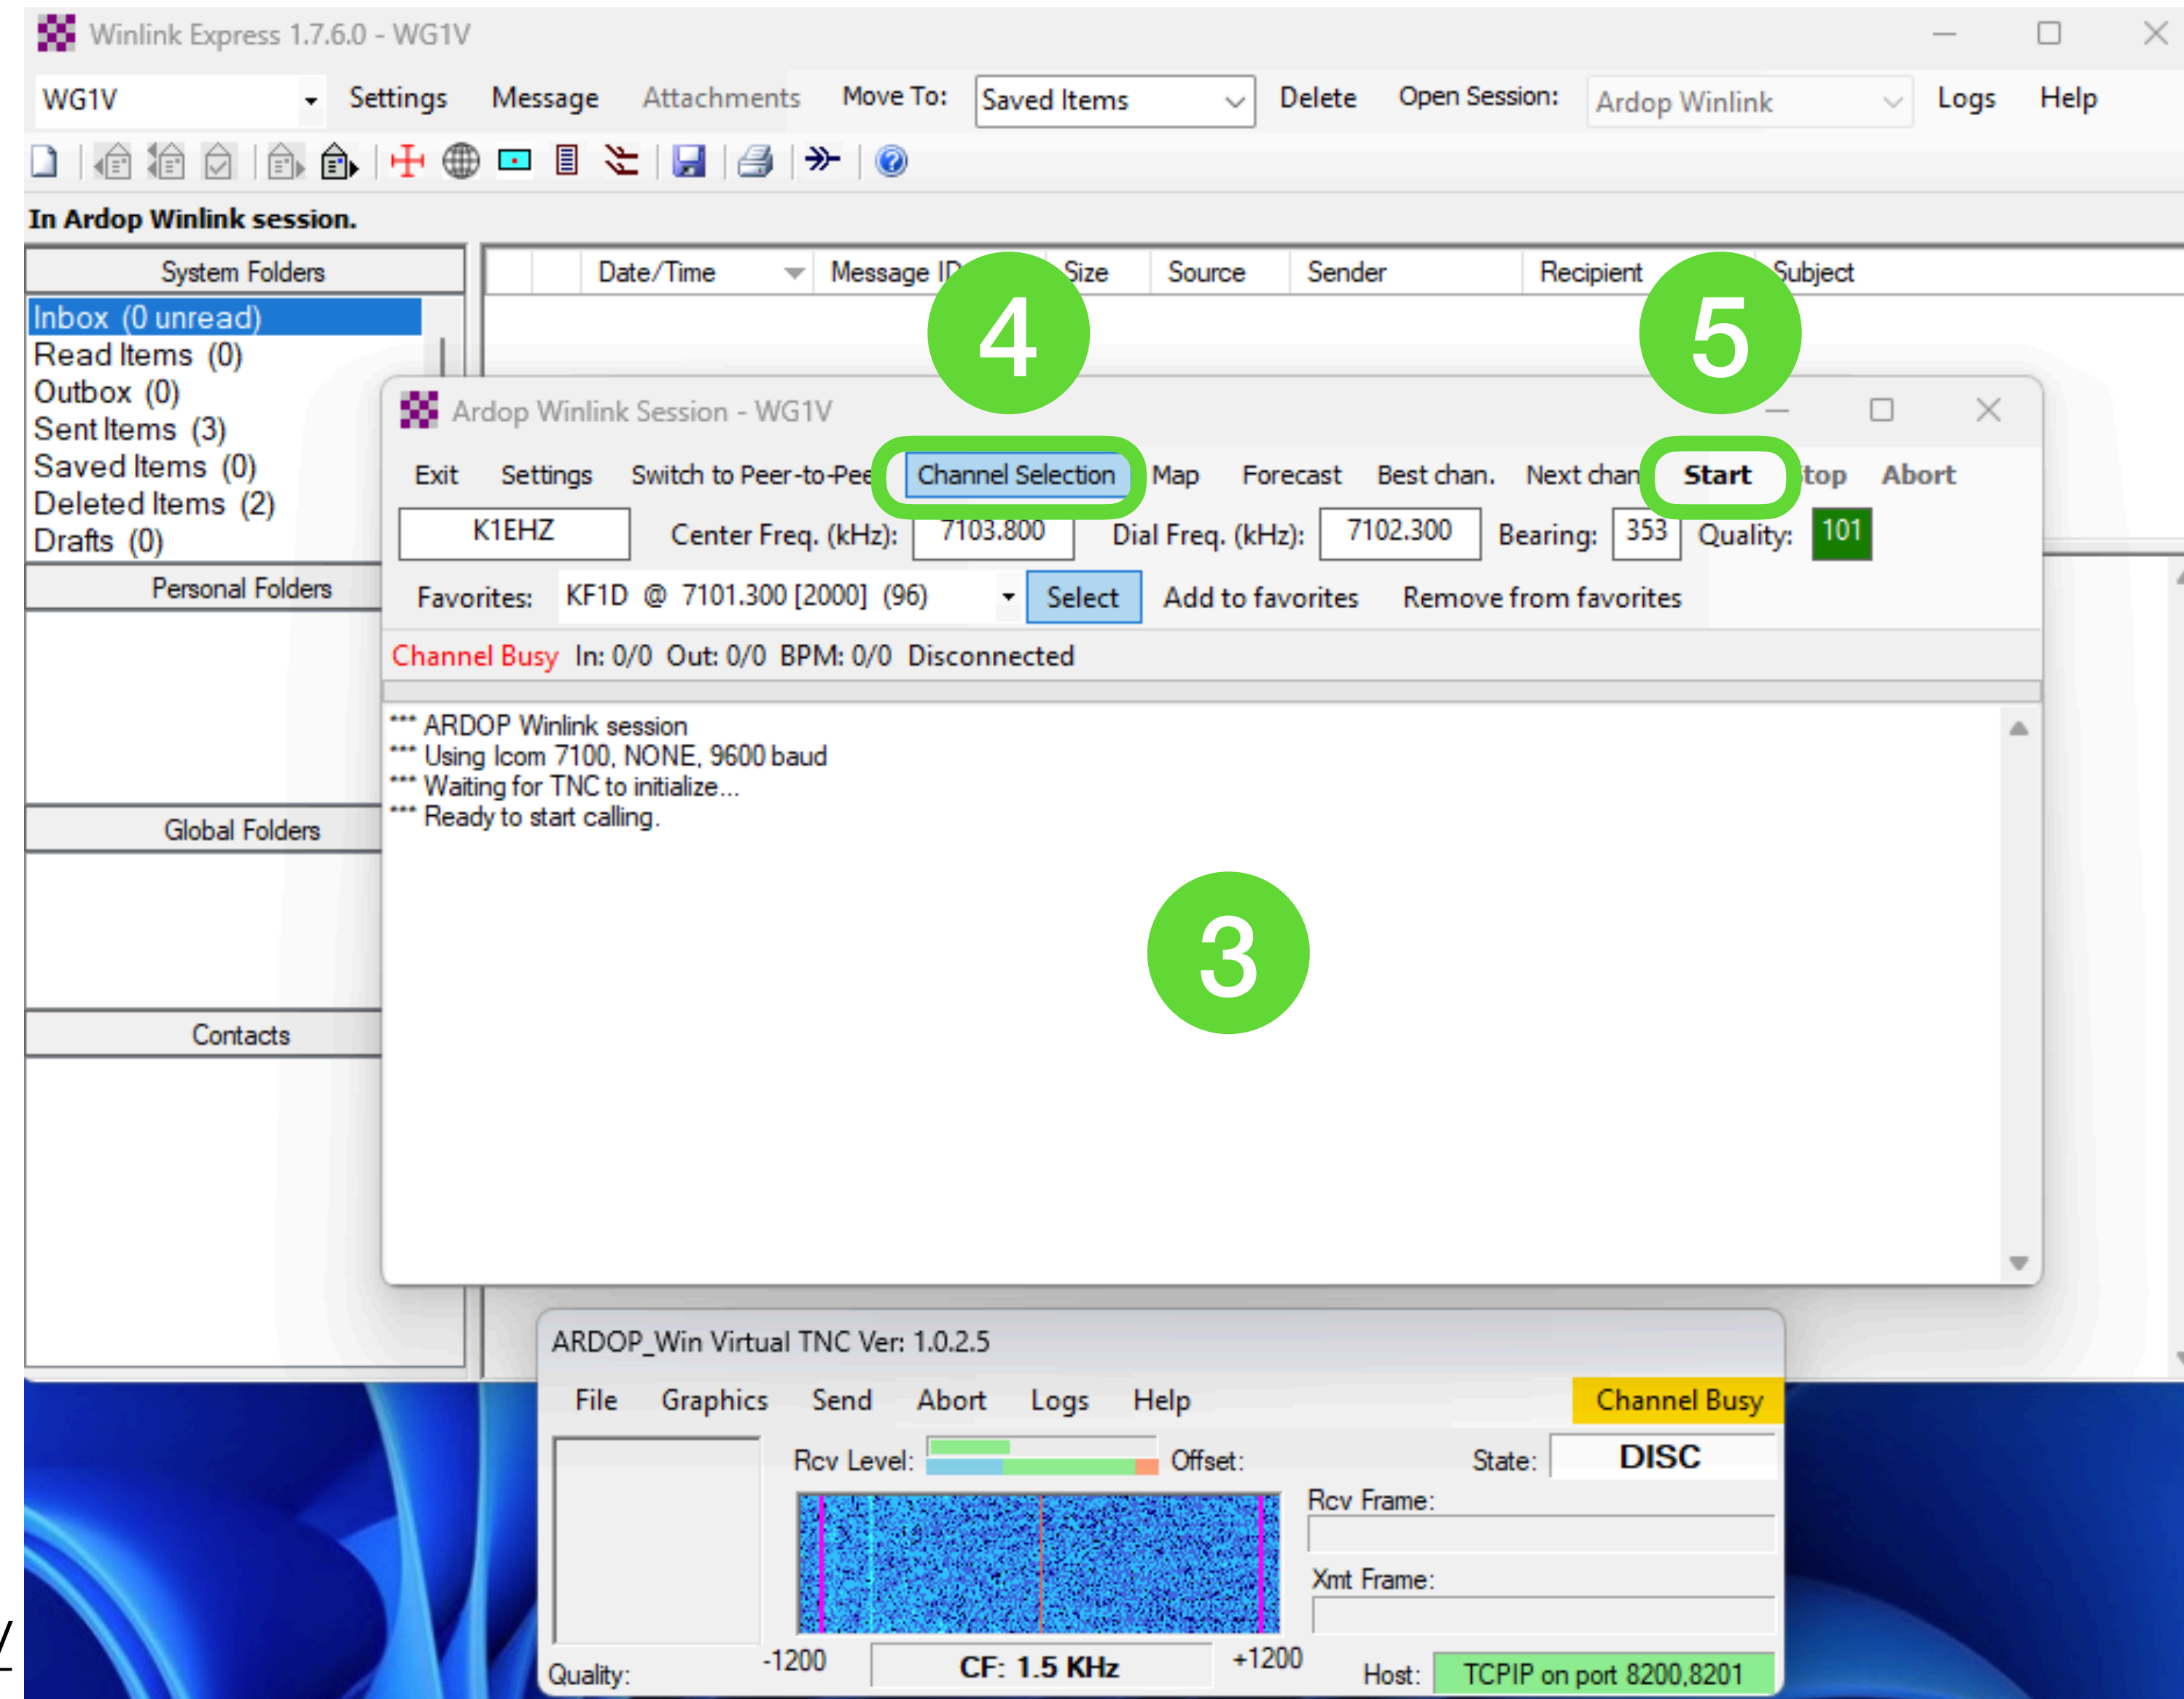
Winlink Express 1.7.6.0 - WG1V

WG1V Settings Message Attachments Move To: Saved Items Delete Open Session: Ardop Winlink Logs Help

In Ardop Winlink session.

System Folders

Inbox (0 unread)
Read Items (0)
Outbox (0)
Sent Items (3)
Saved Items (0)
Deleted Items (2)
Drafts (0)

Personal Folders

Global Folders

Contacts

Date/Time Message ID Size Source Sender Recipient Subject

4

5

Ardop Winlink Session - WG1V

Exit Settings Switch to Peer-to-Pee Channel Selection Map Forecast Best chan. Next chan Start Stop Abort

K1EHZ Center Freq. (kHz): 7103.800 Dial Freq. (kHz): 7102.300 Bearing: 353 Quality: 101

Favorites: KF1D @ 7101.300 [2000] (96) Select Add to favorites Remove from favorites

Channel Busy In: 0/0 Out: 0/0 BPM: 0/0 Disconnected

*** ARDOP Winlink session
*** Using Icom 7100, NONE, 9600 baud
*** Waiting for TNC to initialize...
*** Ready to start calling.

3

ARDOP_Win Virtual TNC Ver: 1.0.2.5

File Graphics Send Abort Logs Help Channel Busy

Rcv Level: Offset: State: DISC

Rcv Frame:

Xmt Frame:

Quality: -1200 CF: 1.5 KHz +1200 Host: TCPIP on port 8200,8201